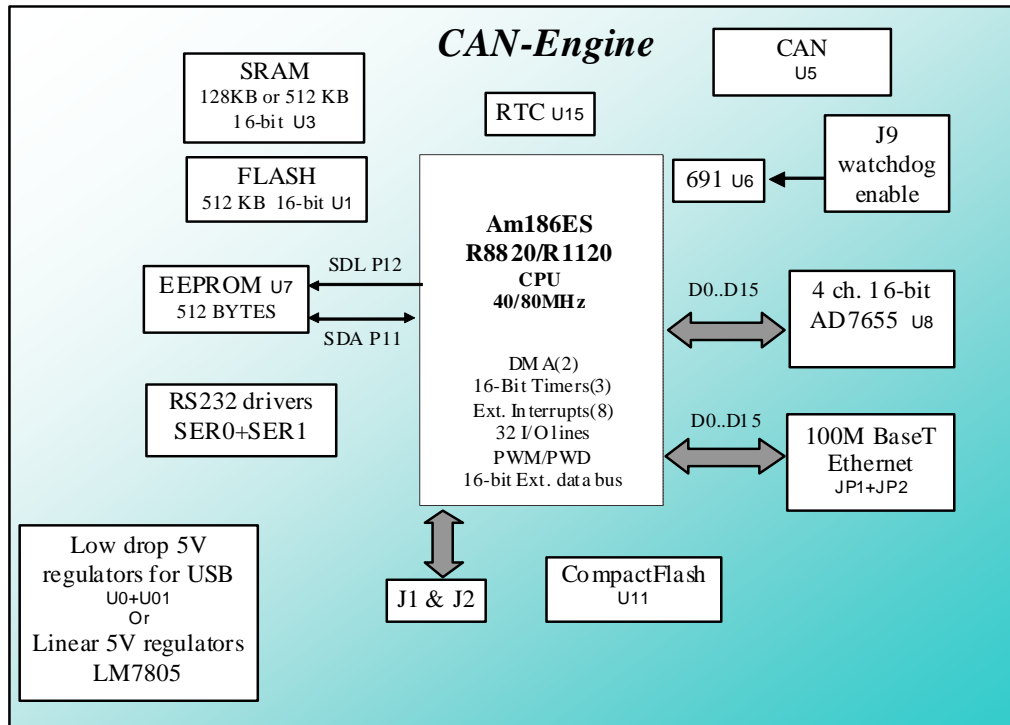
CAN-Engine

SRAM
128KB or 512 KB
16-bit U3

RTC U15

CAN
U5

FLASH
512 KB 16-bit U1

691 U6

J9
watchdog
enable

Am186ES
R8820/R1120
CPU
40/80MHz

SDL P12

EEPROM U7
512 BYTES

SDA P11

D0..D15

4 ch. 16-bit
AD7655 U8

DMA(2)
16-Bit Timers(3)
Ext. Interrupts(8)
32 I/O lines
PWM/PWD
16-bit Ext. data bus

RS232 drivers
SER0+SER1

D0..D15

100M BaseT
Ethernet
JP1+JP2

Low drop 5V
regulators for USB
U0+U01
Or
Linear 5V regulators
LM7805

J1 & J2

CompactFlash
U11